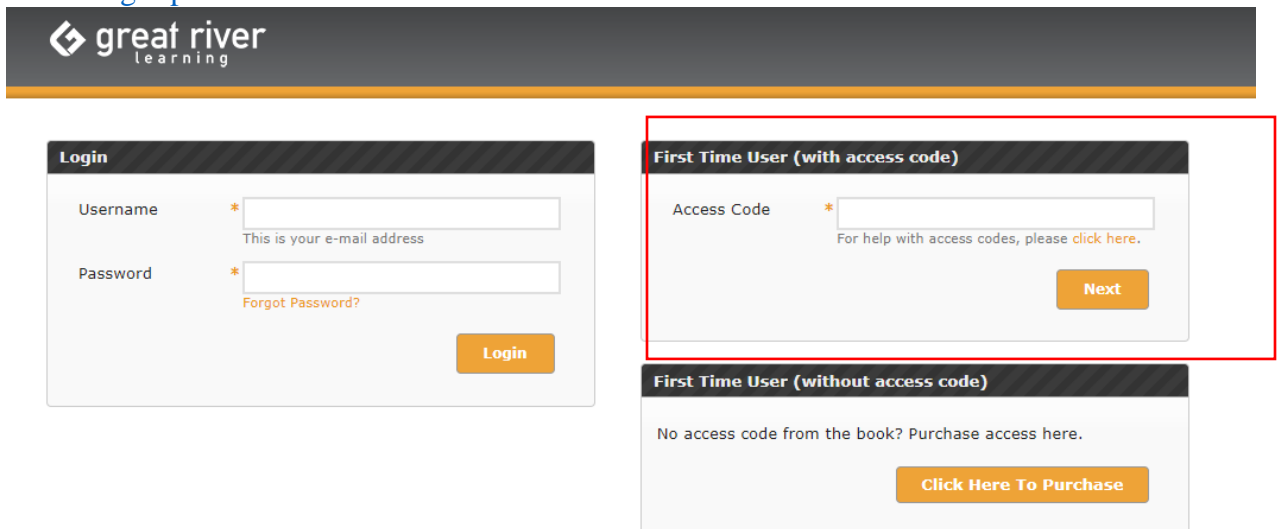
great river learning

Login

Username *
This is your e-mail address

Password *
Forgot Password?

Login

First Time User (with access code)

Access Code *
For help with access codes, please click here.

Next

First Time User (without access code)

No access code from the book? Purchase access here.

Click Here To Purchase